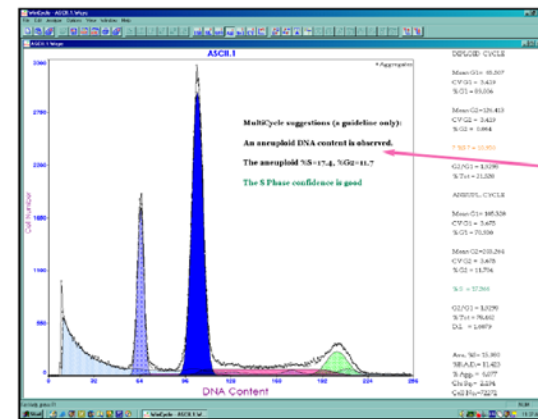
WinCycle - ASCII.1 Wspc

File Edit Analyze Options View Window Help

ASCII.1 Wspc

ASCII.1

Aggregates

MultiCycle suggestions (a guideline only):

An aneuploid DNA content is observed.

The aneuploid %S=17.4, %G2=11.7

The S Phase confidence is good

Cell Number

DNA Content

3000
2750
2500
2250
2000
1750
1500
1250
1000
750
500
250

0 32 64 96 128 160 192 224 256

DIPLOID CYCLE

Mean G1= 48.507
CV G1 = 3.423
% G1 = 85.006

Mean G2 = 120.413
CV G2 = 3.423
% G2 = 0.664

% S = 10.850

G2/G1 = 1.9290
% Tot = 21.528

ANEUPLOID CYCLE

Mean G1= 105.338
CV G1 = 3.653
% G1 = 70.556

Mean G2 = 203.264
CV G2 = 3.678
% G2 = 11.734

% S = 17.384

G2/G1 = 1.9290
% Tot = 78.482
D.I. = 1.9879

Ave. %S= 15.900
SBAD= 11.420
% Agg = 5.077
Chi Sq = 2.234
Cell No= 72272